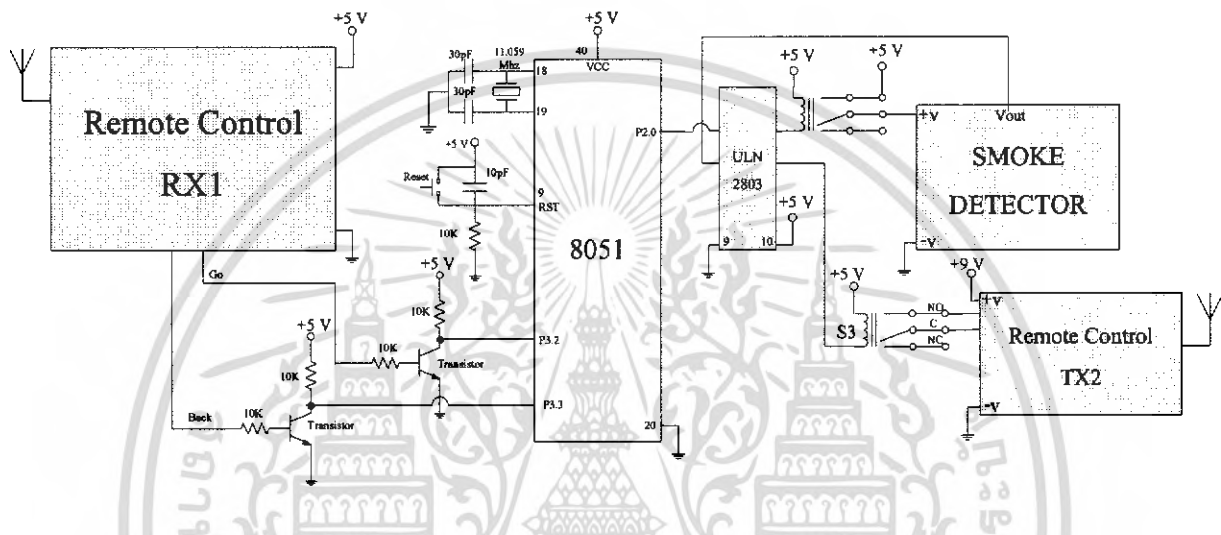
Remote Control

RX1

+5 V

30pF

11.059 Mhz

30pF

18

19

40

VCC

+5 V

+5 V

Reset

10pF

9

RST

10K

8051

P2.0

P3.2

P3.3

20

ULN

2803

9

10

+5 V

+5 V

+5 V

+5 V

+v

Vout

SMOKE

DETECTOR

-V

+9 V

+v

NO

C

NC

S3

Remote Control

TX2

-V

Go

+5 V

10K

+5 V

10K

10K

Transistor

Back

10K

Transistor